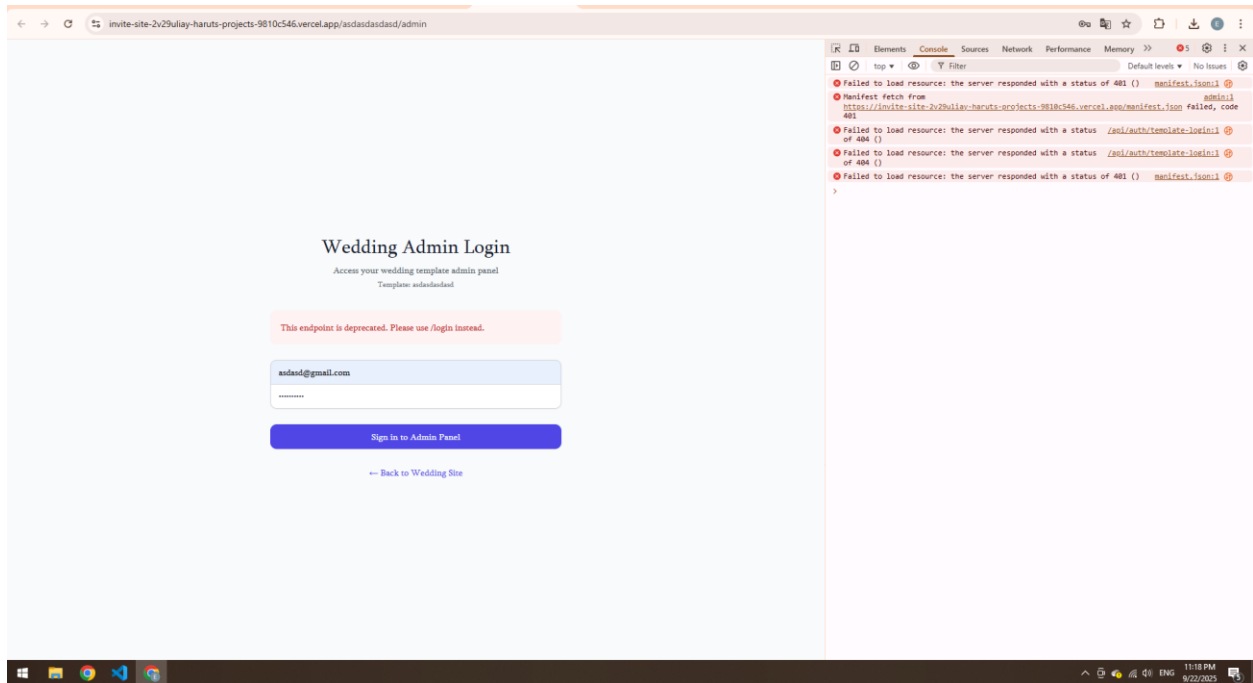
invite-site-2v29uliay-haruts-projects-9810c546.vercel.app/asdasdasdasd/admin

Elements Console Sources Network Performance Memory >> 5 No Issues

top ▾ Filter Default levels ▾

Failed to load resource: the server responded with a status of 401 () manifest.json:1

Manifest fetch from https://invite-site-2v29uliay-haruts-projects-9810c546.vercel.app/manifest.json failed, code 401 admin:1

Failed to load resource: the server responded with a status of 404 () /api/auth/template-login:1

Failed to load resource: the server responded with a status of 404 () /api/auth/template-login:1

Failed to load resource: the server responded with a status of 401 () manifest.json:1

Wedding Admin Login

Access your wedding template admin panel

Template: asdasdasdasd

This endpoint is deprecated. Please use /login instead.

asdasd@gmail.com

••••••••••

Sign in to Admin Panel

← Back to Wedding Site

ENG 11:18 PM 9/22/2025